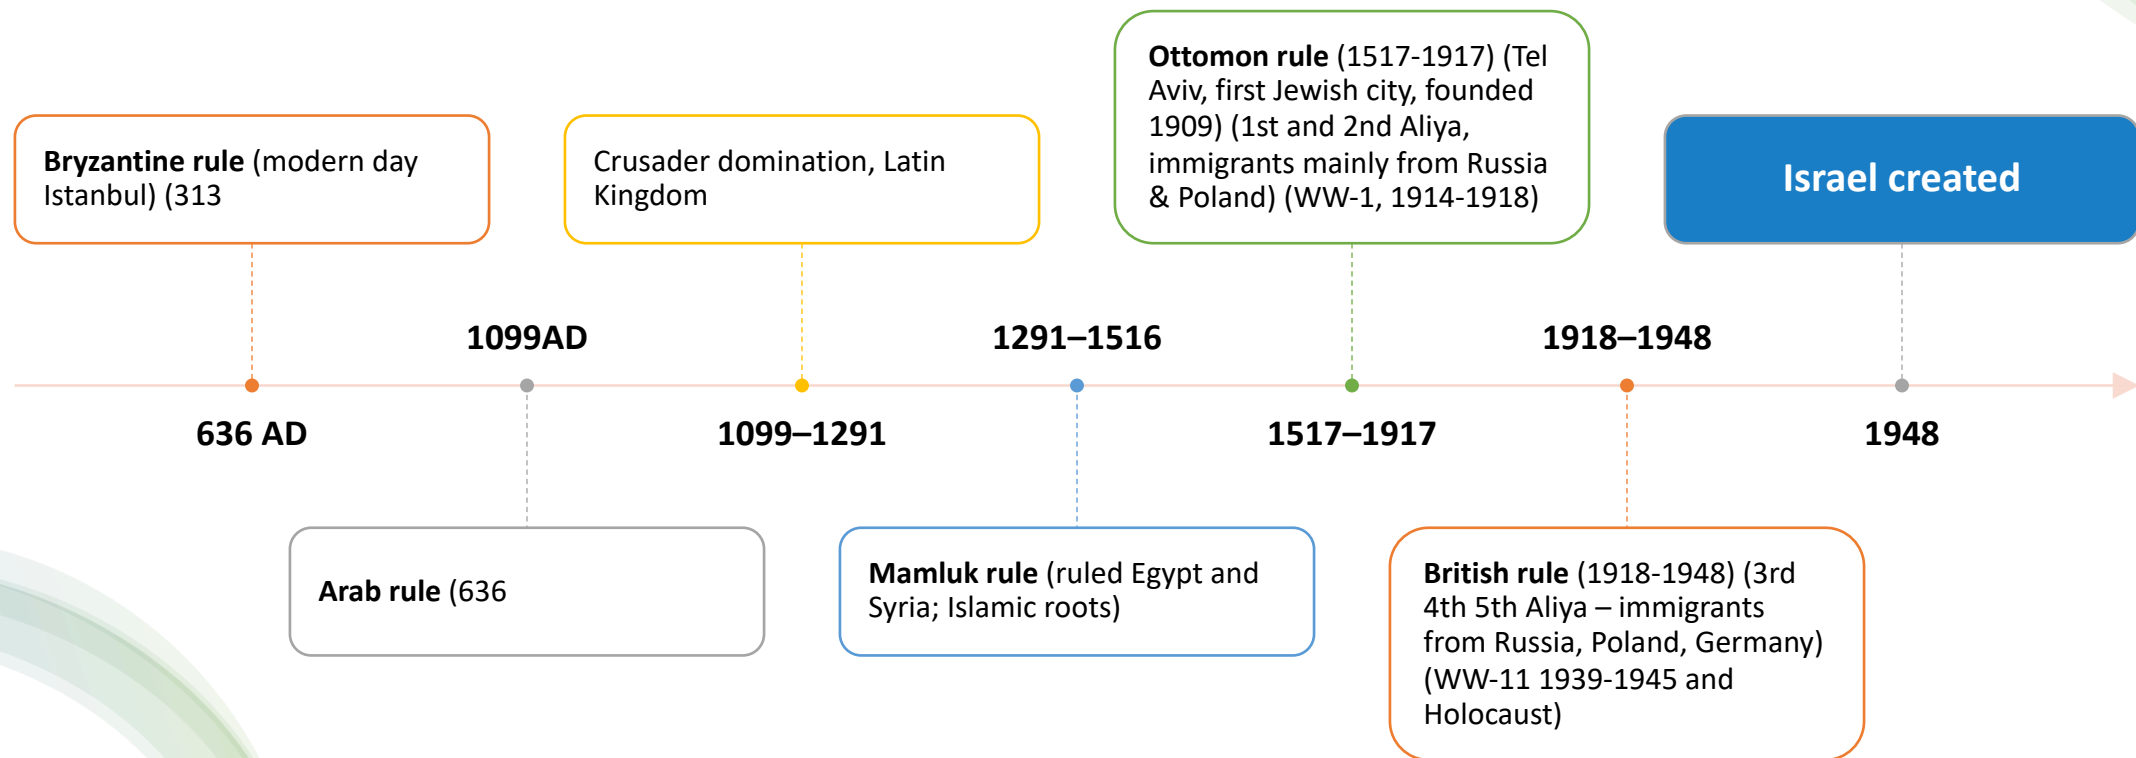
**Bryzantine rule** (modern day Istanbul) (313

Crusader domination, Latin Kingdom

**Ottomon rule** (1517-1917) (Tel Aviv, first Jewish city, founded 1909) (1st and 2nd Aliya, immigrants mainly from Russia & Poland) (WW-1, 1914-1918)

Israel created

1099AD

1291–1516

1918–1948

636 AD

1099–1291

1517–1917

1948

**Arab rule** (636

**Mamluk rule** (ruled Egypt and Syria; Islamic roots)

**British rule** (1918-1948) (3rd 4th 5th Aliya – immigrants from Russia, Poland, Germany) (WW-11 1939-1945 and Holocaust)